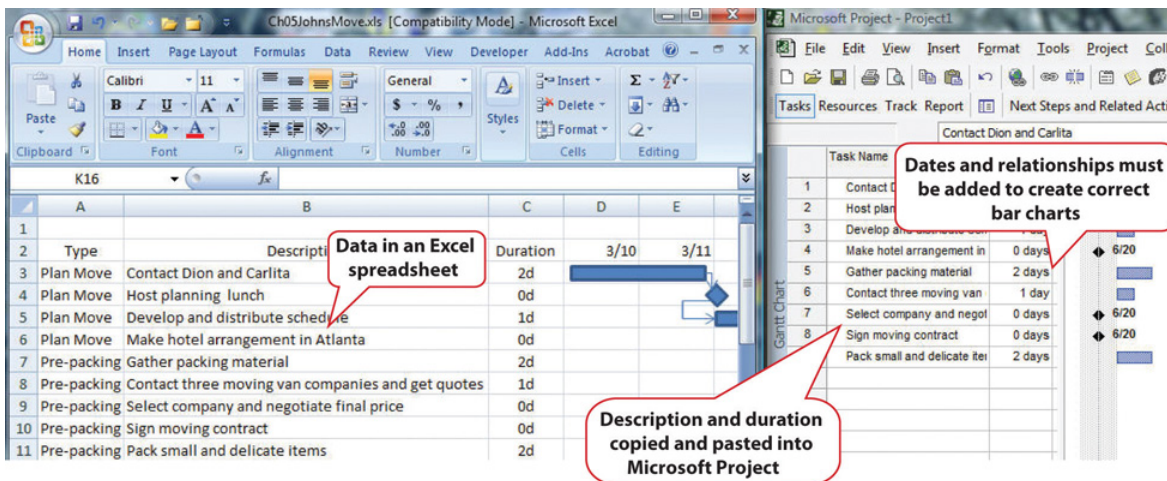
Ch05JohnsMove.xls [Compatibility Mode] - Microsoft Excel

Home Insert Page Layout Formulas Data Review View Developer Add-Ins Acrobat

Paste
Calibri 11
B I U A A
General
$ % ,
.00 .00
Styles
Insert
Delete
Format
Σ
Clipboard Font Alignment Number Cells Editing

K16 fx

| | A | B | C | D | E |
|---|---|---|---|---|---|
| 1 | | | | | |
| 2 | Type | Descripti | Duration | 3/10 | 3/11 |
| 3 | Plan Move | Contact Dion and Carlita | 2d | | |
| 4 | Plan Move | Host planning lunch | 0d | | |
| 5 | Plan Move | Develop and distribute schedule | 1d | | |
| 6 | Plan Move | Make hotel arrangement in Atlanta | 0d | | |
| 7 | Pre-packing | Gather packing material | 2d | | |
| 8 | Pre-packing | Contact three moving van companies and get quotes | 1d | | |
| 9 | Pre-packing | Select company and negotiate final price | 0d | | |
| 10 | Pre-packing | Sign moving contract | 0d | | |
| 11 | Pre-packing | Pack small and delicate items | 2d | | |

Data in an Excel spreadsheet

Microsoft Project - Project1

File Edit View Insert Format Tools Project Coll

Tasks Resources Track Report Next Steps and Related Acti

Contact Dion and Carlita

Gantt Chart

| | Task Name | | |
|---|---|---|---|
| 1 | Contact D | | |
| 2 | Host plan | | |
| 3 | Develop and distribute sch | 1 day | |
| 4 | Make hotel arrangement in | 0 days | 6/20 |
| 5 | Gather packing material | 2 days | |
| 6 | Contact three moving van | 1 day | |
| 7 | Select company and negot | 0 days | 6/20 |
| 8 | Sign moving contract | 0 days | 6/20 |
| | Pack small and delicate ite | 2 days | |

Dates and relationships must be added to create correct bar charts

Description and duration copied and pasted into Microsoft Project